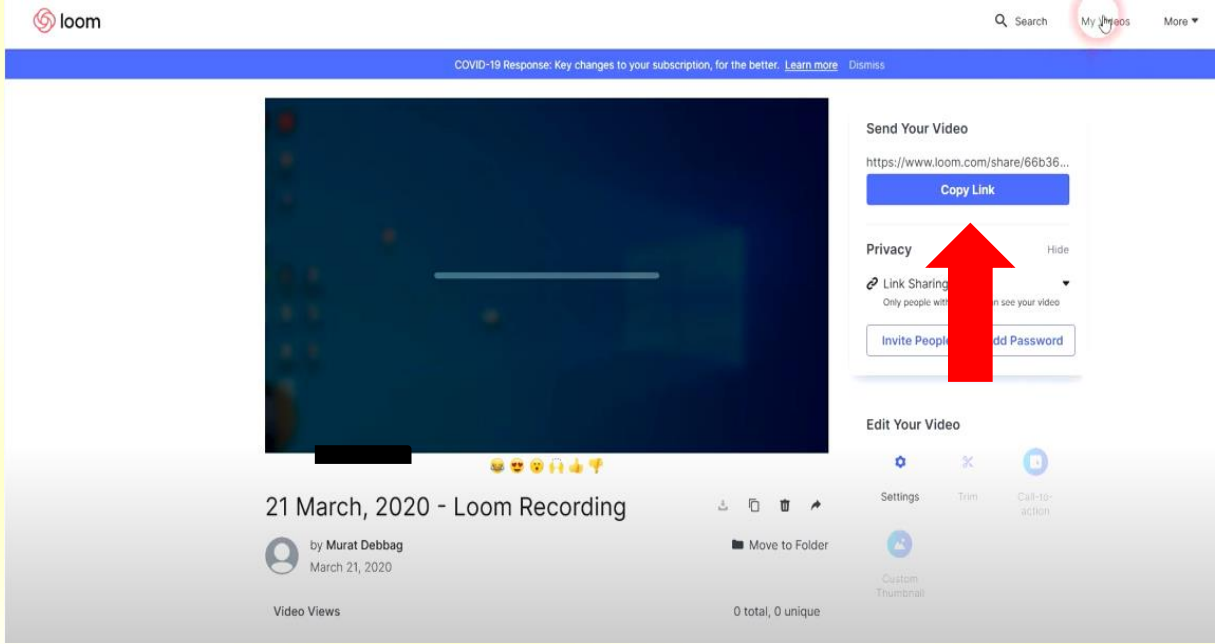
loom

Search My Videos More

COVID-19 Response: Key changes to your subscription, for the better. Learn more Dismiss

Send Your Video

https://www.loom.com/share/66b36...

Copy Link

Privacy Hide

Link Sharing

Only people with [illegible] can see your video

Invite People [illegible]dd Password

Edit Your Video

Settings Trim Call-to-action

Custom Thumbnail

21 March, 2020 - Loom Recording

by Murat Debbag

March 21, 2020

Move to Folder

Video Views

0 total, 0 unique